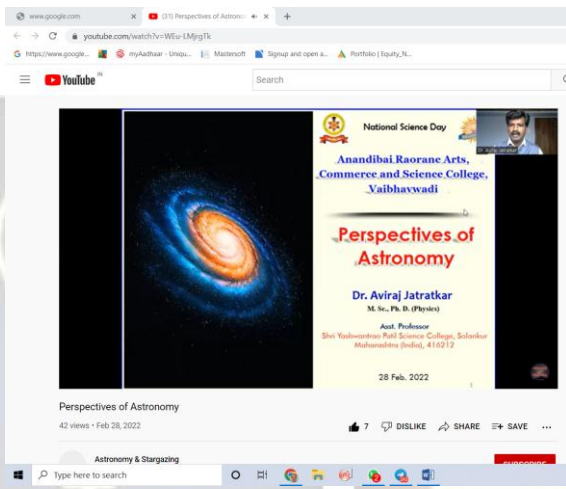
www.google.com
(31) Perspectives of Astronor
youtube.com/watch?v=WEu-LMjrgTk
https://www.google...
myAadhaar - Uniqu...
Mastersoft
Signup and open a...
Portfolio | Equity_N...

YouTube IN
Search

National Science Day
Dr. Aviraj Jatratkar
Anandibai Raorane Arts, Commerce and Science College, Vaibhavwadi

Perspectives of Astronomy

Dr. Aviraj Jatratkar
M. Sc., Ph. D. (Physics)
Asst. Professor
Shri Yashwantrao Patil Science College, Solankur
Maharashtra (India), 416212

28 Feb. 2022

Perspectives of Astronomy
42 views • Feb 28, 2022
7 DISLIKE SHARE SAVE

Astronomy & Stargazing
SUBSCRIBE

Type here to search